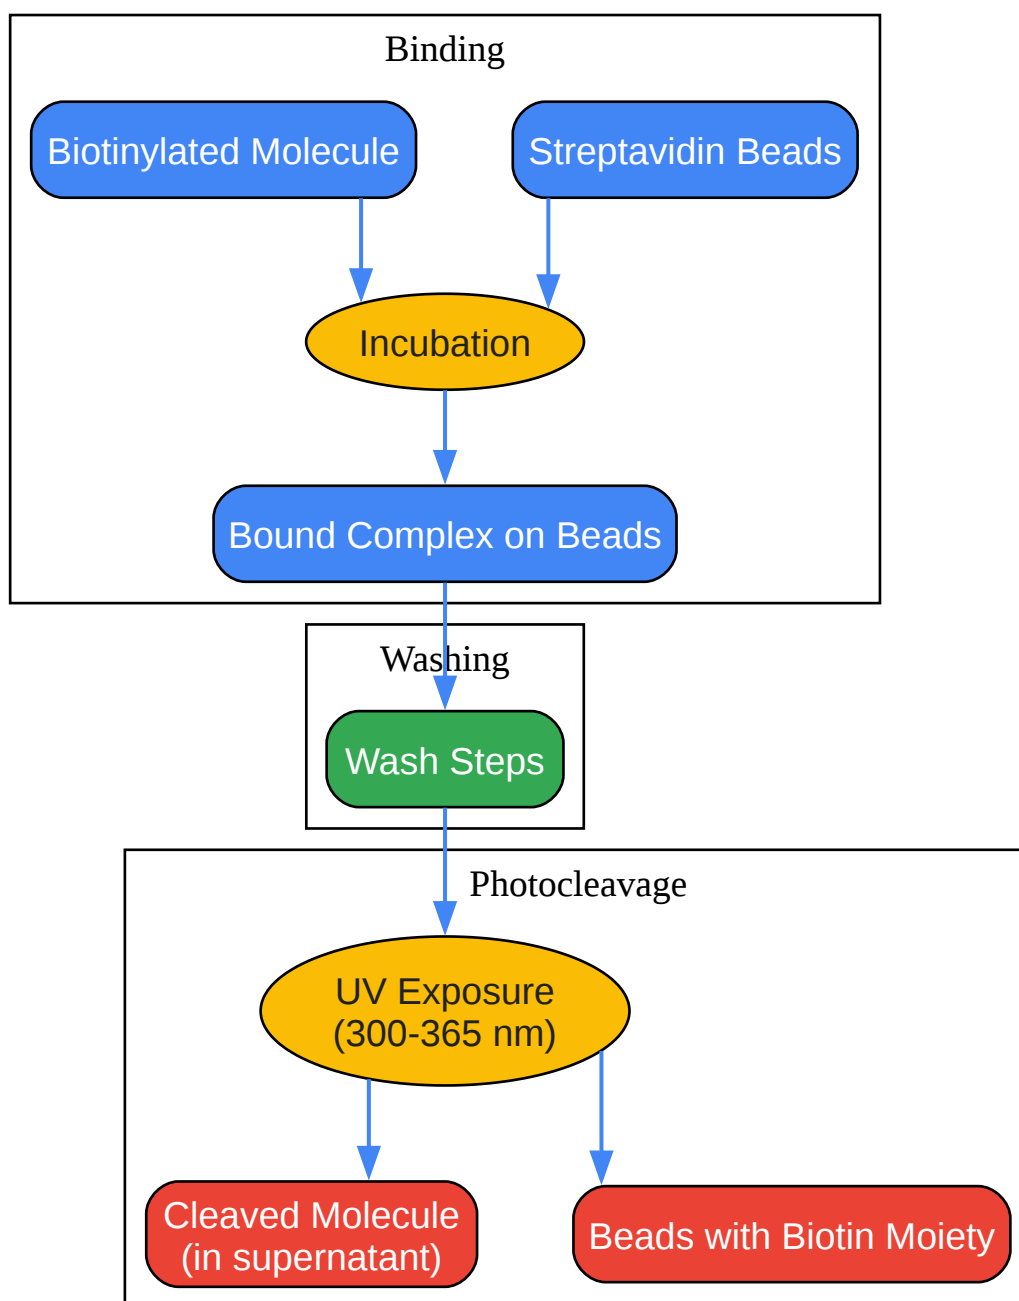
Binding

Biotinylated Molecule

Streptavidin Beads

Incubation

Bound Complex on Beads

Washing

Wash Steps

Photocleavage

UV Exposure
(300-365 nm)

Cleaved Molecule
(in supernatant)

Beads with Biotin Moiety